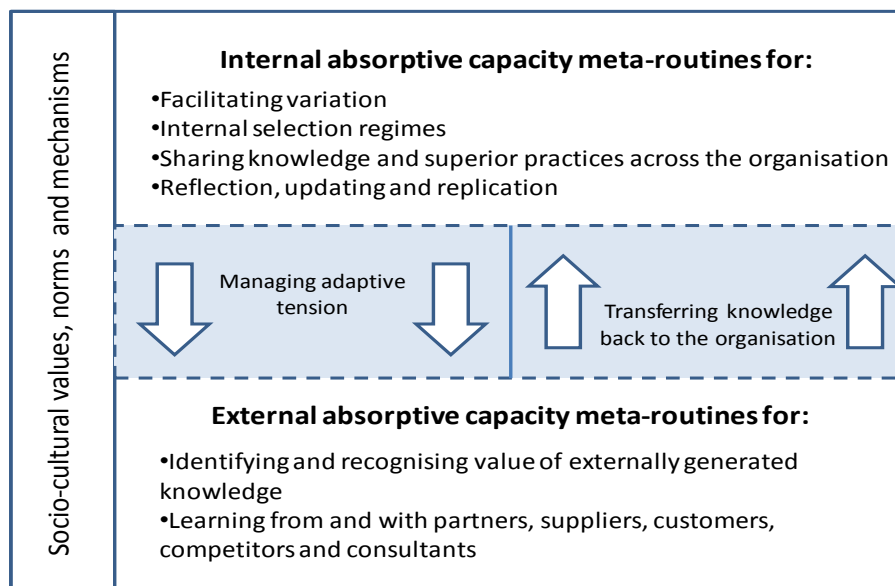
Socio-cultural values, norms and mechanisms

Internal absorptive capacity meta-routines for:

•Facilitating variation
•Internal selection regimes
•Sharing knowledge and superior practices across the organisation
•Reflection, updating and replication

Managing adaptive tension

Transferring knowledge back to the organisation

External absorptive capacity meta-routines for:

•Identifying and recognising value of externally generated knowledge
•Learning from and with partners, suppliers, customers, competitors and consultants